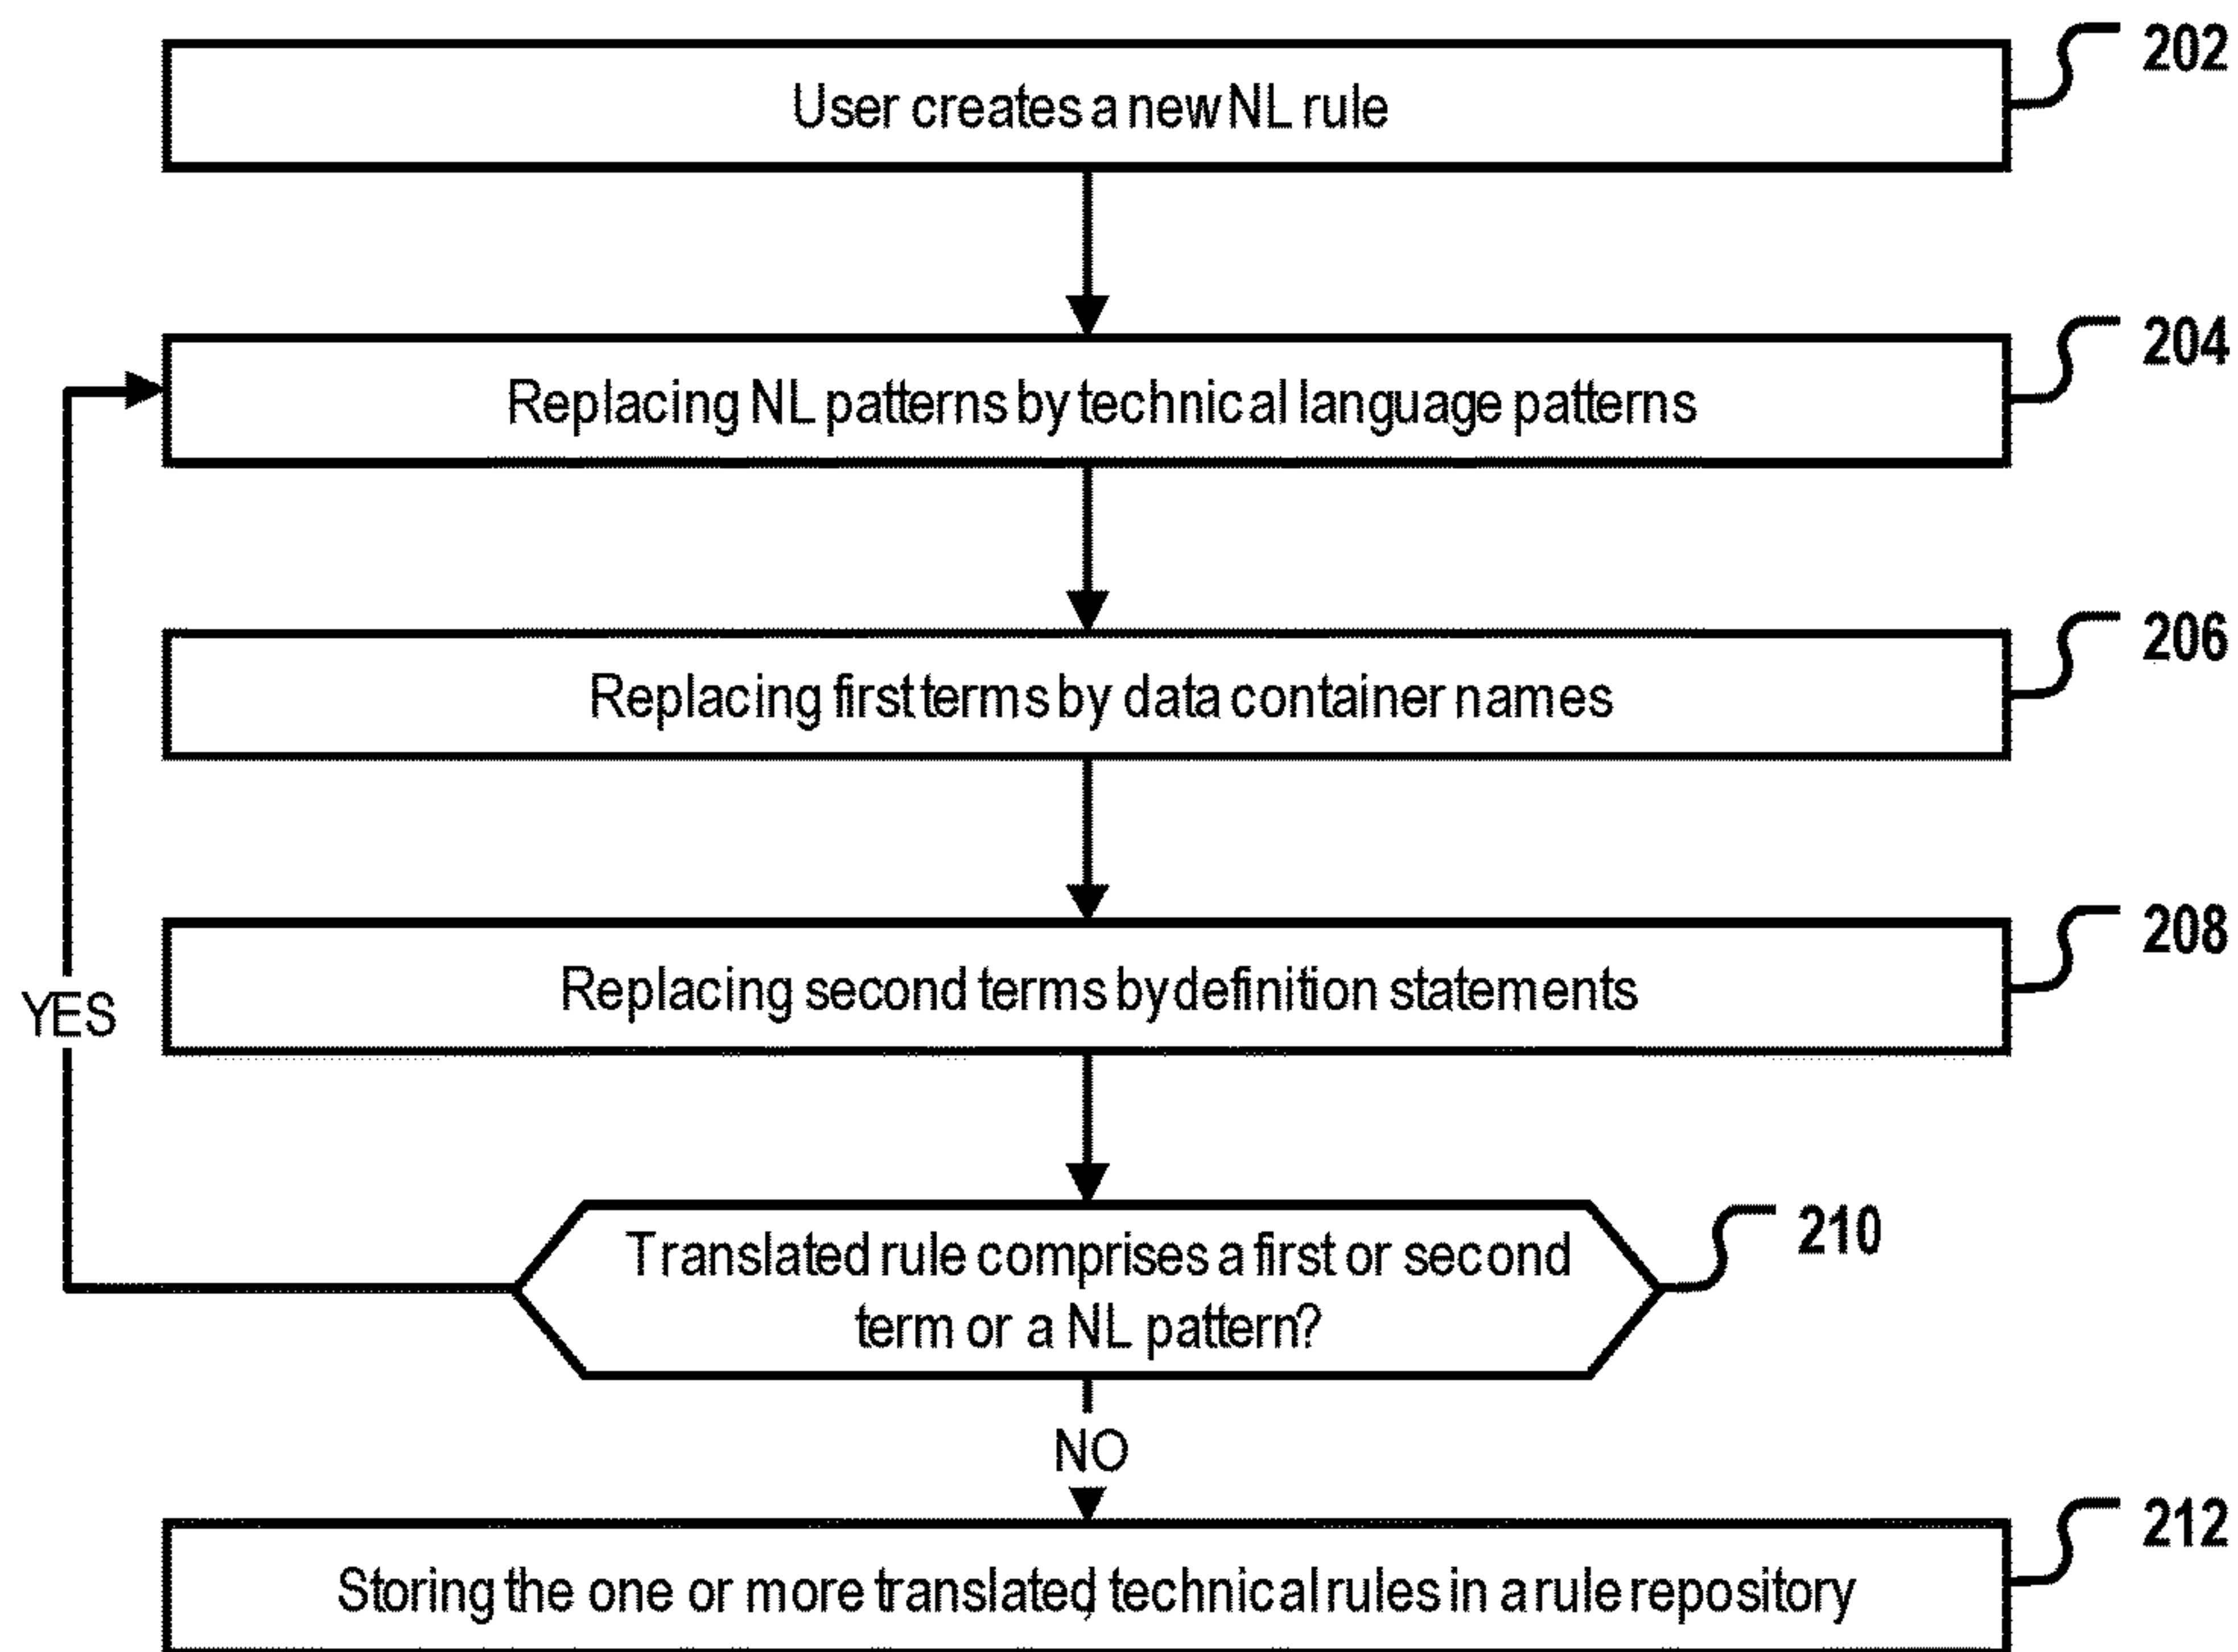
User creates a new NL rule

202

Replacing NL patterns by technical language patterns

204

Replacing first terms by data container names

206

Replacing second terms by definition statements

208

YES

Translated rule comprises a first or second term or a NL pattern?

210

NO

Storing the one or more translated technical rules in a rule repository

212